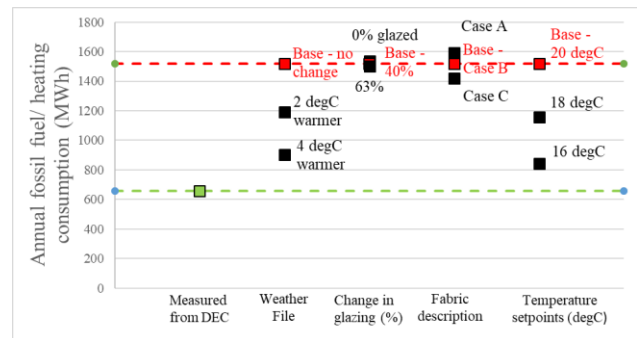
Annual fossil fuel/ heating consumption (MWh)

1800
1600
1400
1200
1000
800
600
400
200
0

Base - no change
2 degC warmer
4 degC warmer
0% glazed
Base - 40%
63%
Case A
Base - Case B
Case C
Base - 20 degC
18 degC
16 degC

Measured from DEC
Weather File
Change in glazing (%)
Fabric description
Temperature setpoints (degC)